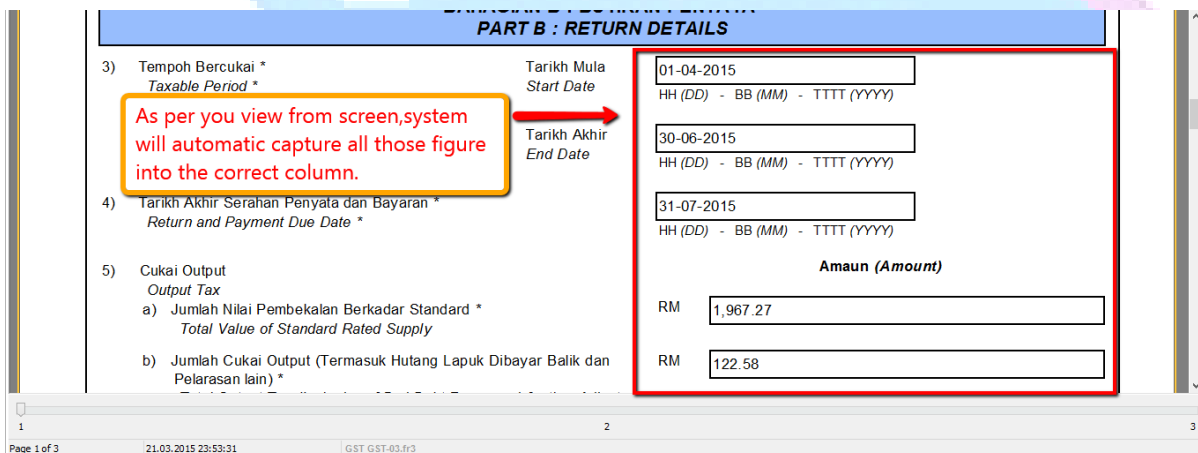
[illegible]
PART B : RETURN DETAILS

3) Tempoh Bercukai *
Taxable Period *

Tarikh Mula
Start Date

01-04-2015
HH (DD) - BB (MM) - TTTT (YYYY)

As per you view from screen,system will automatic capture all those figure into the correct column.

Tarikh Akhir
End Date

30-06-2015
HH (DD) - BB (MM) - TTTT (YYYY)

4) Tarikh Akhir Serahan Penyata dan Bayaran *
Return and Payment Due Date *

31-07-2015
HH (DD) - BB (MM) - TTTT (YYYY)

5) Cukai Output
Output Tax

Amaun (Amount)

a) Jumlah Nilai Pembekalan Berkadar Standard *
Total Value of Standard Rated Supply

RM 1,967.27

b) Jumlah Cukai Output (Termasuk Hutang Lapuk Dibayar Balik dan Pelarasan lain) *
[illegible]

RM 122.58

1 2 3

Page 1 of 3 21.03.2015 23:53:31 GST GST-03.fr3